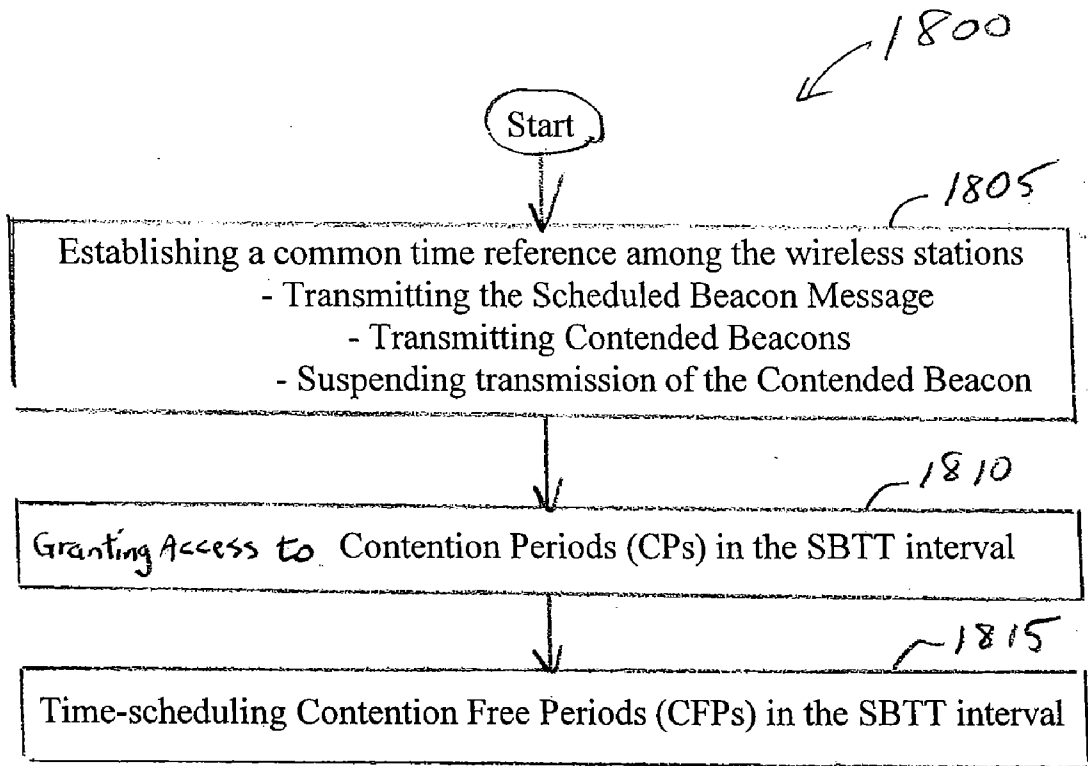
1800

Start

1805

Establishing a common time reference among the wireless stations
- Transmitting the Scheduled Beacon Message
- Transmitting Contended Beacons
- Suspending transmission of the Contended Beacon

1810

Granting Access to Contention Periods (CPs) in the SBTT interval

1815

Time-scheduling Contention Free Periods (CFPs) in the SBTT interval